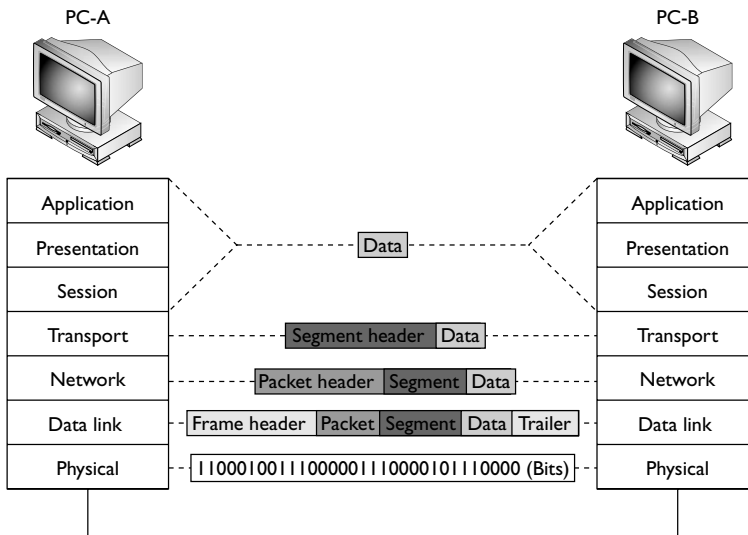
PC-A

PC-B

| Application |
|---|
| Presentation |
| Session |
| Transport |
| Network |
| Data link |
| Physical |

Data

Segment header | Data

Packet header | Segment | Data

Frame header | Packet | Segment | Data | Trailer

11000100111000001110000101110000 (Bits)

| Application |
|---|
| Presentation |
| Session |
| Transport |
| Network |
| Data link |
| Physical |